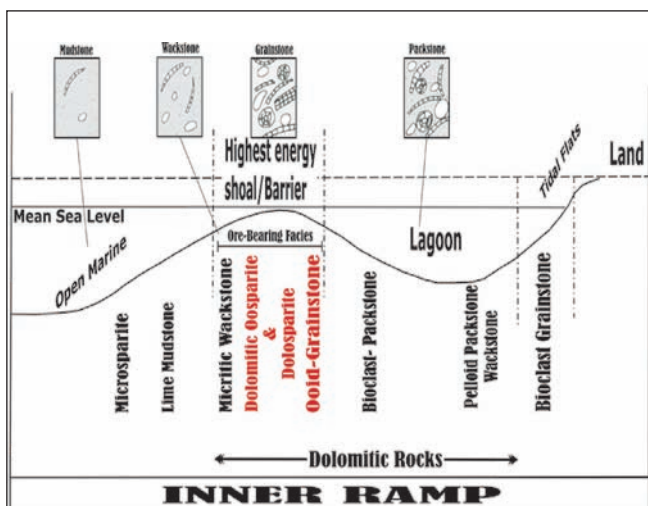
Mudstone
Wackstone
Grainstone
Packstone
Highest energy shoal/Barrier
Tidal Flats
Land
Mean Sea Level
Ore-Bearing Facies
Lagoon
Open Marine
Microsparite
Lime Mudstone
Micritic Wackstone
Dolomitic Oosparite
&
Dolosparite
Ooid-Grainstone
Bioclast- Packstone
Pelloid Packstone Wackstone
Bioclast Grainstone
Dolomitic Rocks
INNER RAMP